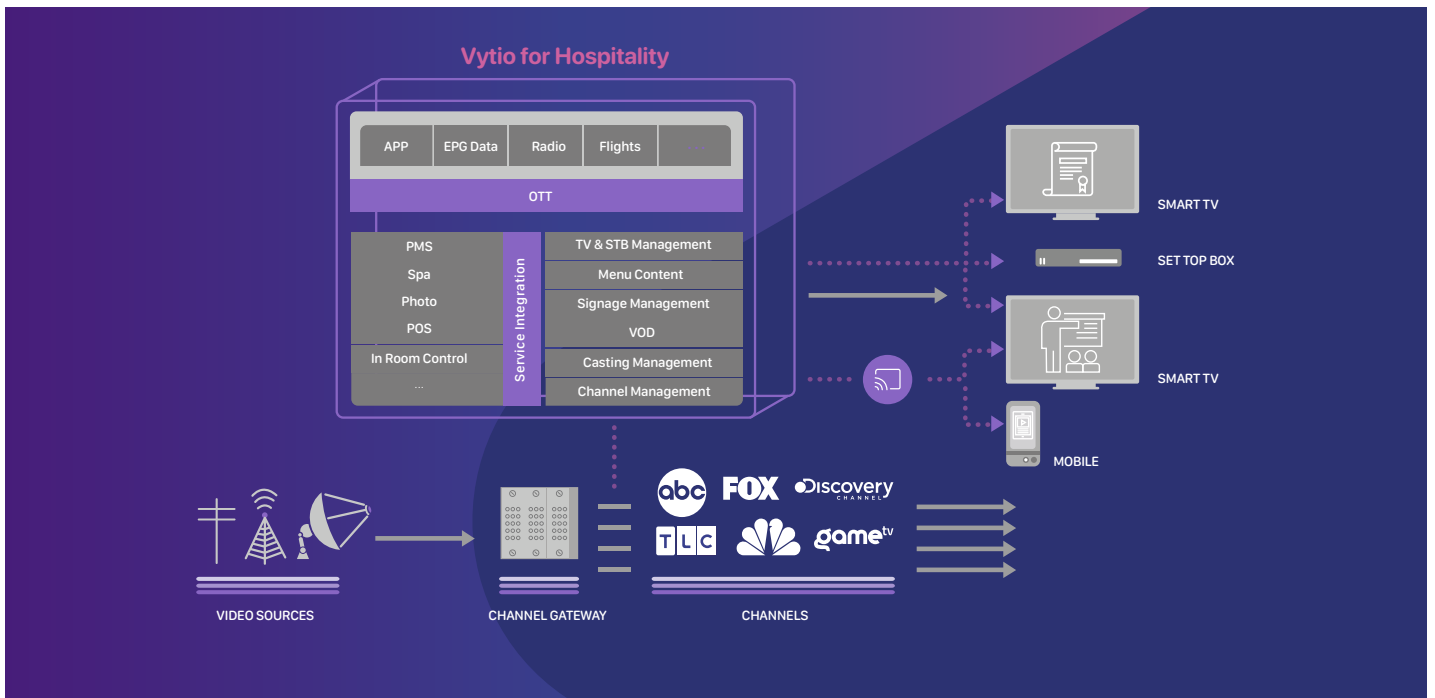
Vytio for Hospitality

APP
EPG Data
Radio
Flights
...

OTT

PMS
Spa
Photo
POS
In Room Control
...

Service Integration

TV & STB Management
Menu Content
Signage Management
VOD
Casting Management
Channel Management

SMART TV
SET TOP BOX
SMART TV
MOBILE

abc
FOX
Discovery CHANNEL
TLC
game tv

VIDEO SOURCES
CHANNEL GATEWAY
CHANNELS